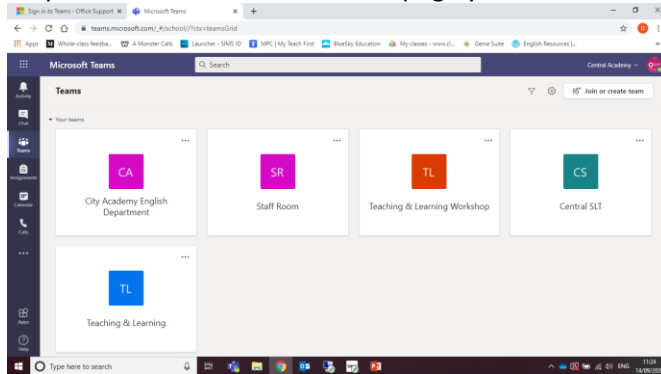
Sign in to Teams - Office Support ×
Microsoft Teams ×
+
teams.microsoft.com/_#/school//?ctx=teamsGrid
Apps
Whole-class feedba...
A Monster Calls
Launcher - SIMS ID
MPC | My Teach First
BlueSky Education
My classes - www.cl...
Genie Suite
English Resources |...
Microsoft Teams
Search
Central Academy
Activity
Chat
Teams
Assignments
Calendar
Calls
...
Apps
Help
Teams
Join or create team
Your teams
...
CA
City Academy English Department
...
SR
Staff Room
...
TL
Teaching & Learning Workshop
...
CS
Central SLT
...
TL
Teaching & Learning
Type here to search
ENG
11:24
14/09/20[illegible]